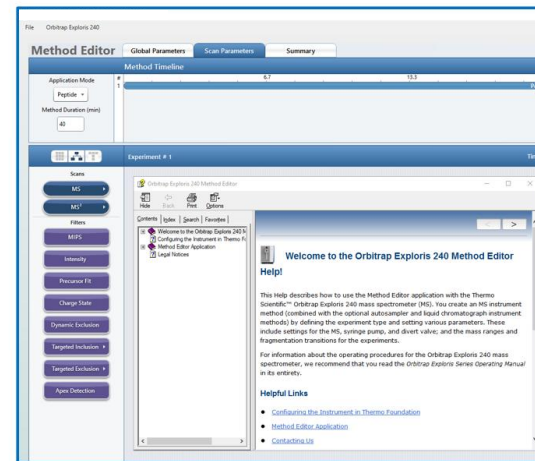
File Orbitrap Exploris 240

Method Editor

Global Parameters Scan Parameters Summary

Method Timeline

Application Mode
Peptide
Method Duration (min)
40

#
1

6.7
13.3

Experiment # 1

Scans
MS
MS$^2$
Filters
MIPS
Intensity
Precursor Fit
Charge State
Dynamic Exclusion
Targeted Inclusion
Targeted Exclusion
Apex Detection

Orbitrap Exploris 240 Method Editor

Hide Back Print Options

Contents Index Search Favorites

Welcome to the Orbitrap Exploris 240 M
Configuring the Instrument in Thermo F
Method Editor Application
Legal Notices

Welcome to the Orbitrap Exploris 240 Method Editor Help!

This Help describes how to use the Method Editor application with the Thermo Scientific™ Orbitrap Exploris 240 mass spectrometer (MS). You create an MS instrument method (combined with the optional autosampler and liquid chromatograph instrument methods) by defining the experiment type and setting various parameters. These include settings for the MS, syringe pump, and divert valve; and the mass ranges and fragmentation transitions for the experiments.

For information about the operating procedures for the Orbitrap Exploris 240 mass spectrometer, we recommend that you read the Orbitrap Exploris Series Operating Manual in its entirety.

Helpful Links

Configuring the Instrument in Thermo Foundation

Method Editor Application

Contacting Us